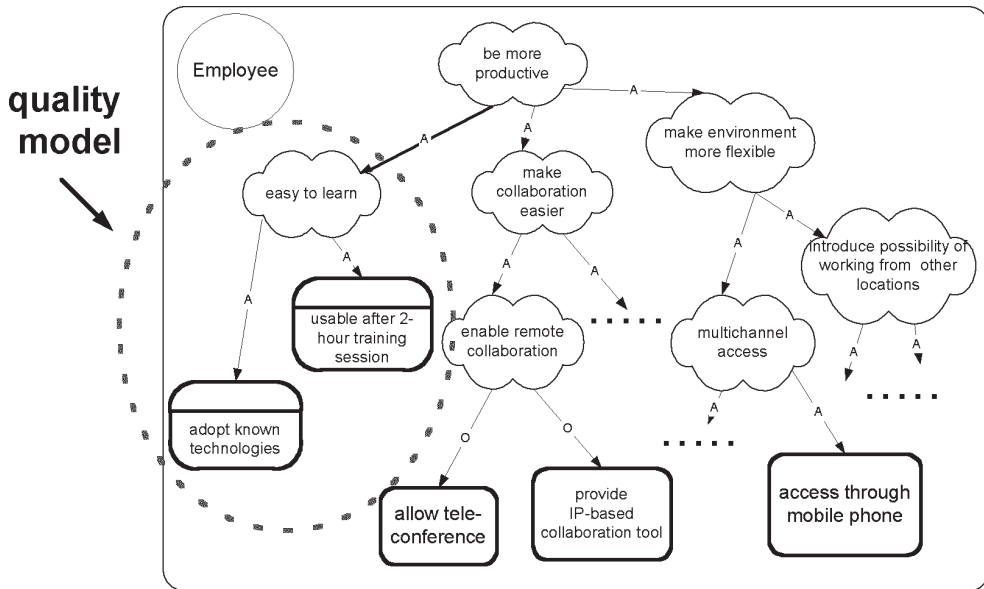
quality model

Employee

be more productive

A

A

A

make environment more flexible

easy to learn

make collaboration easier

A

A

A

A

A

Introduce possibility of working from other locations

usable after 2-hour training session

enable remote collaboration

multichannel access

A

A

A

A

adopt known technologies

O

O

A

allow tele-conference

provide IP-based collaboration tool

access through mobile phone